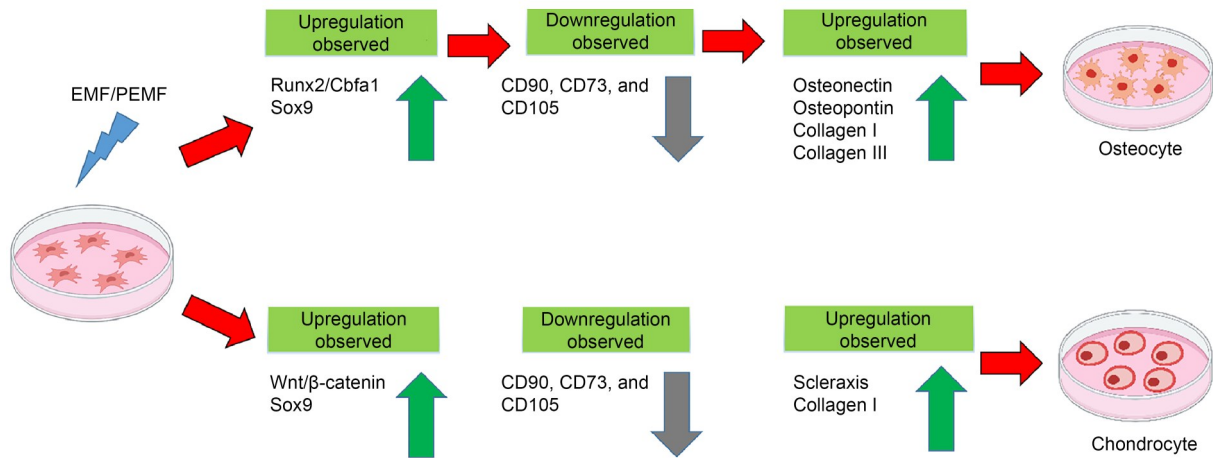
EMF/PEMF

Upregulation observed

Runx2/Cbfa1
Sox9

Downregulation observed

CD90, CD73, and CD105

Upregulation observed

Osteonectin
Osteopontin
Collagen I
Collagen III

Osteocyte

Upregulation observed

Wnt/β-catenin
Sox9

Downregulation observed

CD90, CD73, and CD105

Upregulation observed

Scleraxis
Collagen I

Chondrocyte